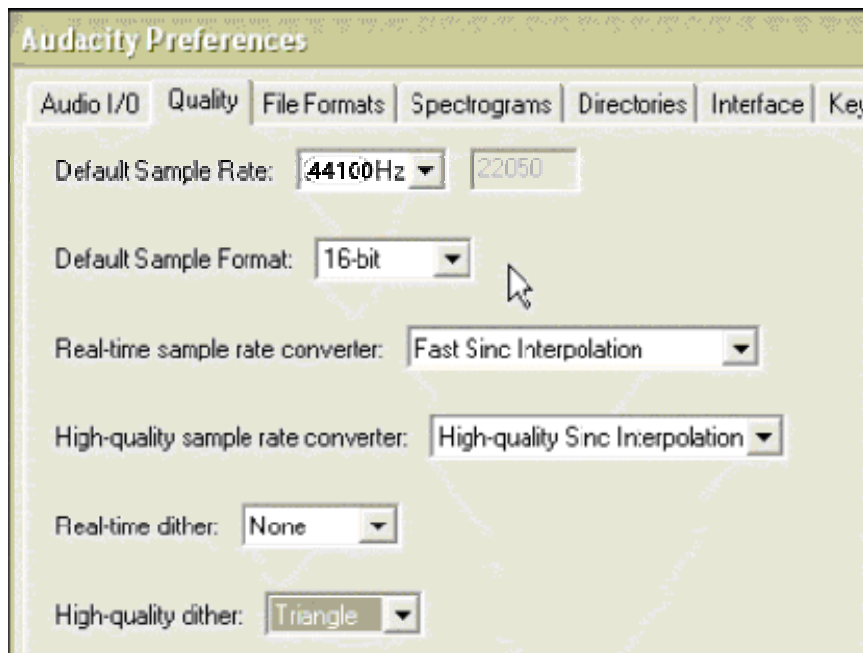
Audacity Preferences

Audio I/O | Quality | File Formats | Spectrograms | Directories | Interface | Key

Default Sample Rate: 44100Hz 22050

Default Sample Format: 16-bit

Real-time sample rate converter: Fast Sinc Interpolation

High-quality sample rate converter: High-quality Sinc Interpolation

Real-time dither: None

High-quality dither: Triangle